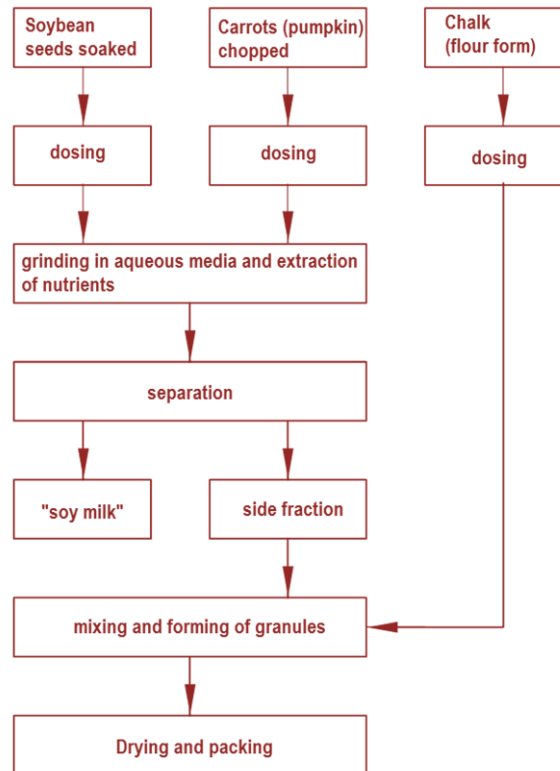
Soybean seeds soaked

Carrots (pumpkin) chopped

Chalk (flour form)

dosing

dosing

dosing

grinding in aqueous media and extraction of nutrients

separation

"soy milk"

side fraction

mixing and forming of granules

Drying and packing